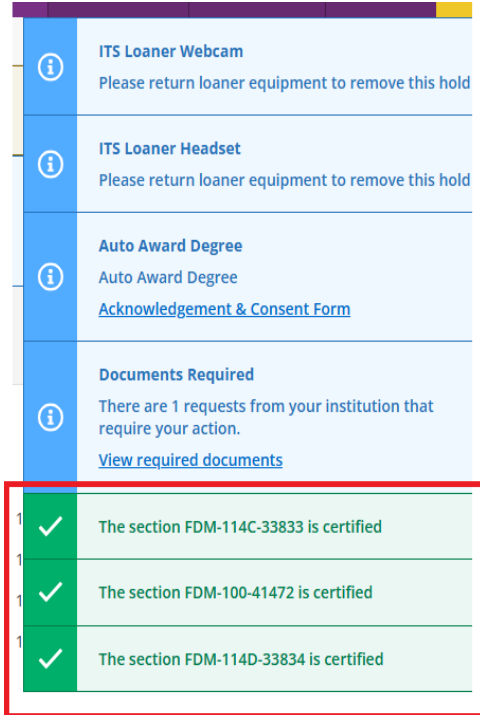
ITS Loaner Webcam

Please return loaner equipment to remove this hold

ITS Loaner Headset

Please return loaner equipment to remove this hold

Auto Award Degree

Auto Award Degree

Acknowledgement & Consent Form

Documents Required

There are 1 requests from your institution that require your action.

View required documents

The section FDM-114C-33833 is certified

The section FDM-100-41472 is certified

The section FDM-114D-33834 is certified